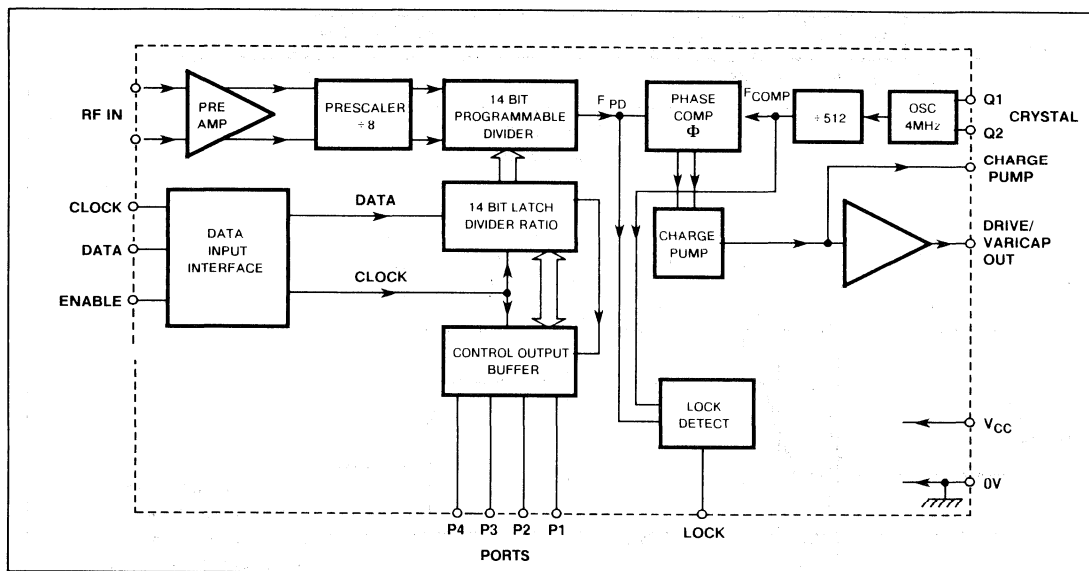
RF IN

PRE AMP

PRESCALER ÷ 8

14 BIT PROGRAMMABLE DIVIDER

$F_{PD}$

PHASE COMP $\Phi$

$F_{COMP}$

÷ 512

OSC 4MHz

Q1

Q2

CRYSTAL

CHARGE PUMP

CLOCK

DATA

ENABLE

DATA INPUT INTERFACE

DATA

CLOCK

14 BIT LATCH DIVIDER RATIO

CHARGE PUMP

DRIVE/ VARICAP OUT

CONTROL OUTPUT BUFFER

LOCK DETECT

$V_{CC}$

0V

P4

P3

P2

P1

PORTS

LOCK